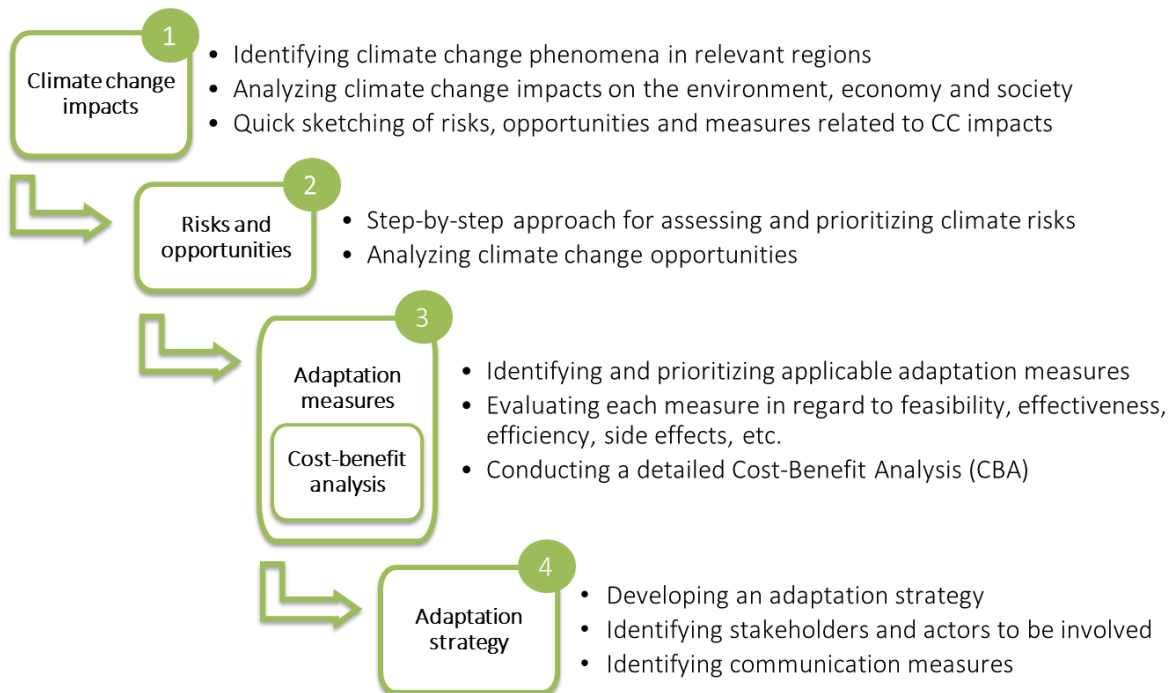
1

Climate change impacts

• Identifying climate change phenomena in relevant regions
• Analyzing climate change impacts on the environment, economy and society
• Quick sketching of risks, opportunities and measures related to CC impacts

2

Risks and opportunities

• Step-by-step approach for assessing and prioritizing climate risks
• Analyzing climate change opportunities

3

Adaptation measures

Cost-benefit analysis

• Identifying and prioritizing applicable adaptation measures
• Evaluating each measure in regard to feasibility, effectiveness, efficiency, side effects, etc.
• Conducting a detailed Cost-Benefit Analysis (CBA)

4

Adaptation strategy

• Developing an adaptation strategy
• Identifying stakeholders and actors to be involved
• Identifying communication measures